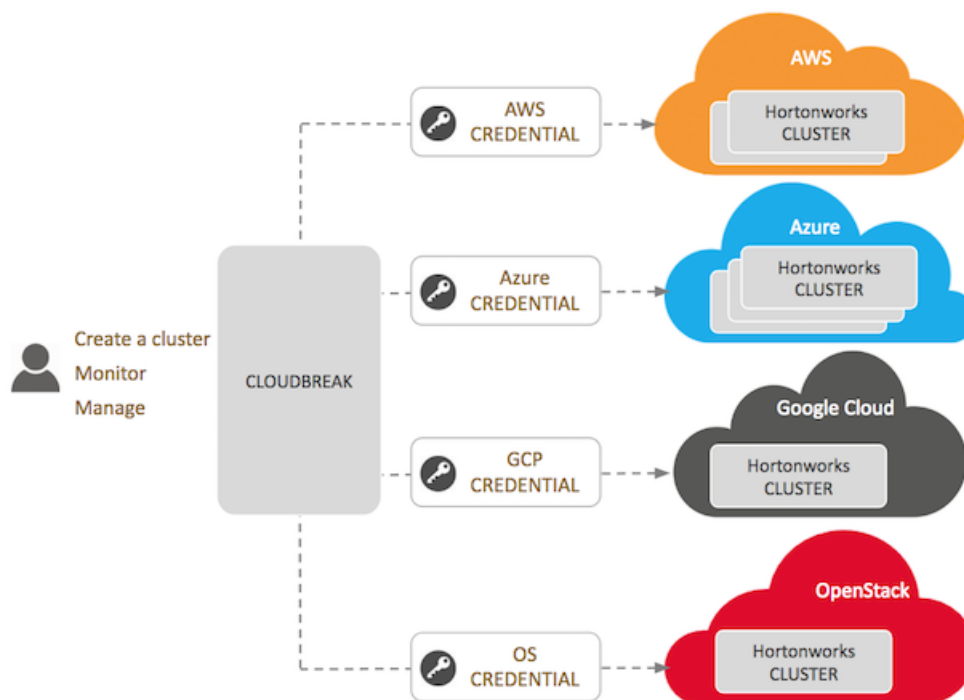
Create a cluster
Monitor
Manage

CLOUDBREAK

AWS
CREDENTIAL

AWS
Hortonworks
CLUSTER

Azure
CREDENTIAL

Azure
Hortonworks
CLUSTER

GCP
CREDENTIAL

Google Cloud
Hortonworks
CLUSTER

OS
CREDENTIAL

OpenStack
Hortonworks
CLUSTER